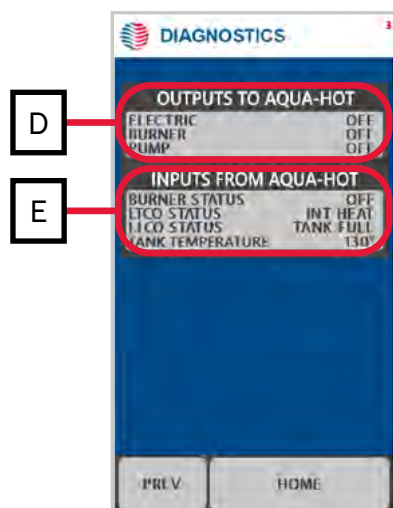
DIAGNOSTICS

D

OUTPUTS TO AQUA-HOT

| | |
|---|---|
| ELECTRIC | OFF |
| BURNER | OFF |
| PUMP | OFF |

E

INPUTS FROM AQUA-HOT

| | |
|---|---|
| BURNER STATUS | OFF |
| LTCO STATUS | INT HEAT |
| HTCO STATUS | TANK FULL |
| TANK TEMPERATURE | 130° |

PREV

HOME